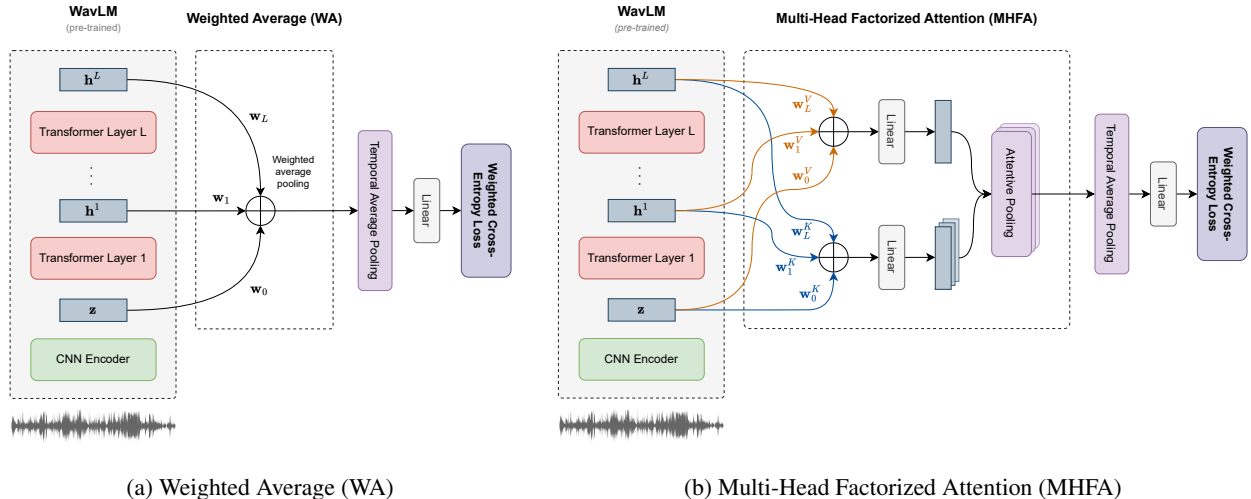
WavLM
(pre-trained)

Weighted Average (WA)

$\mathbf{h}^L$

Transformer Layer L

$\mathbf{h}^1$

Transformer Layer 1

$\mathbf{z}$

CNN Encoder

$\mathbf{w}_L$

Weighted average pooling

$\mathbf{w}_1$

$\mathbf{w}_0$

Temporal Average Pooling

Linear

Weighted Cross-Entropy Loss

(a) Weighted Average (WA)

WavLM
(pre-trained)

Multi-Head Factorized Attention (MHFA)

$\mathbf{h}^L$

Transformer Layer L

$\mathbf{h}^1$

Transformer Layer 1

$\mathbf{z}$

CNN Encoder

$\mathbf{w}_L^V$

$\mathbf{w}_1^V$

$\mathbf{w}_0^V$

$\mathbf{w}_L^K$

$\mathbf{w}_1^K$

$\mathbf{w}_0^K$

Linear

Linear

Attentive Pooling

Temporal Average Pooling

Linear

Weighted Cross-Entropy Loss

(b) Multi-Head Factorized Attention (MHFA)